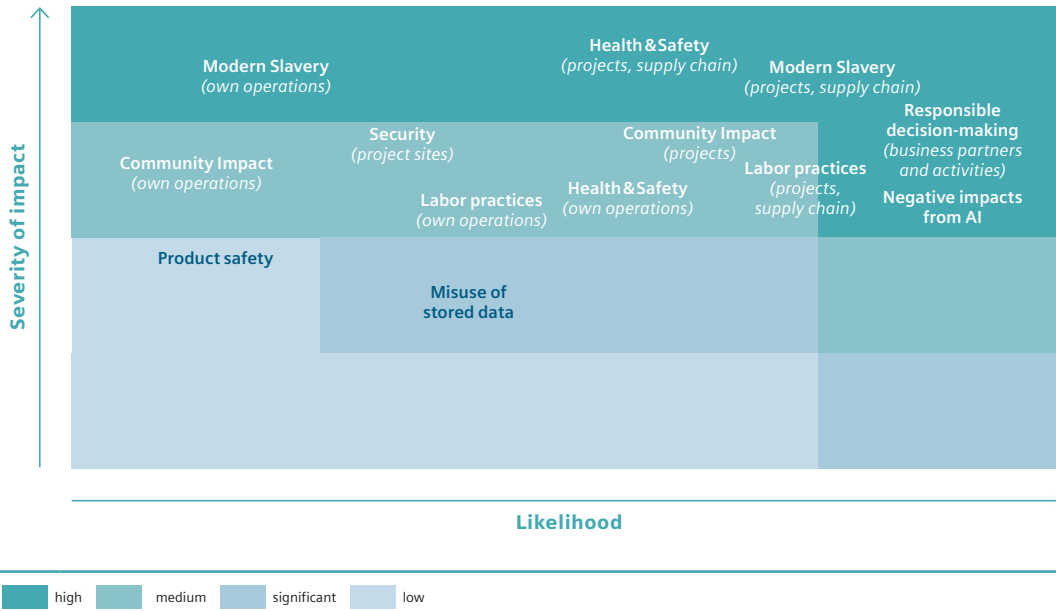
Severity of impact

Modern Slavery
(own operations)

Health & Safety
(projects, supply chain)

Modern Slavery
(projects, supply chain)

Responsible decision-making
(business partners and activities)

Security
(project sites)

Community Impact
(projects)

Community Impact
(own operations)

Labor practices
(projects, supply chain)

Negative impacts from AI

Labor practices
(own operations)

Health & Safety
(own operations)

Product safety

Misuse of stored data

Likelihood

high
medium
significant
low